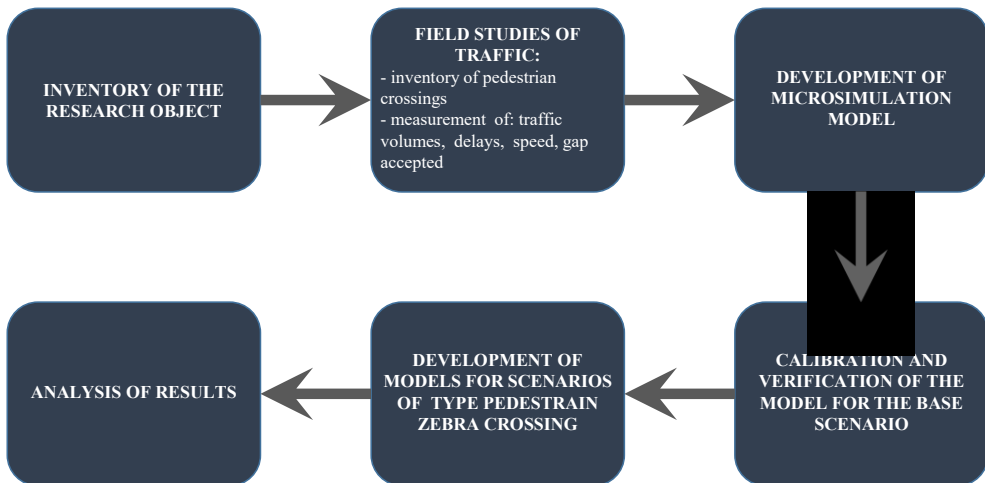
INVENTORY OF THE RESEARCH OBJECT

FIELD STUDIES OF TRAFFIC:
- inventory of pedestrian crossings
- measurement of: traffic volumes, delays, speed, gap accepted

DEVELOPMENT OF MICROSIMULATION MODEL

CALIBRATION AND VERIFICATION OF THE MODEL FOR THE BASE SCENARIO

DEVELOPMENT OF MODELS FOR SCENARIOS OF TYPE PEDESTRAIN ZEBRA CROSSING

ANALYSIS OF RESULTS